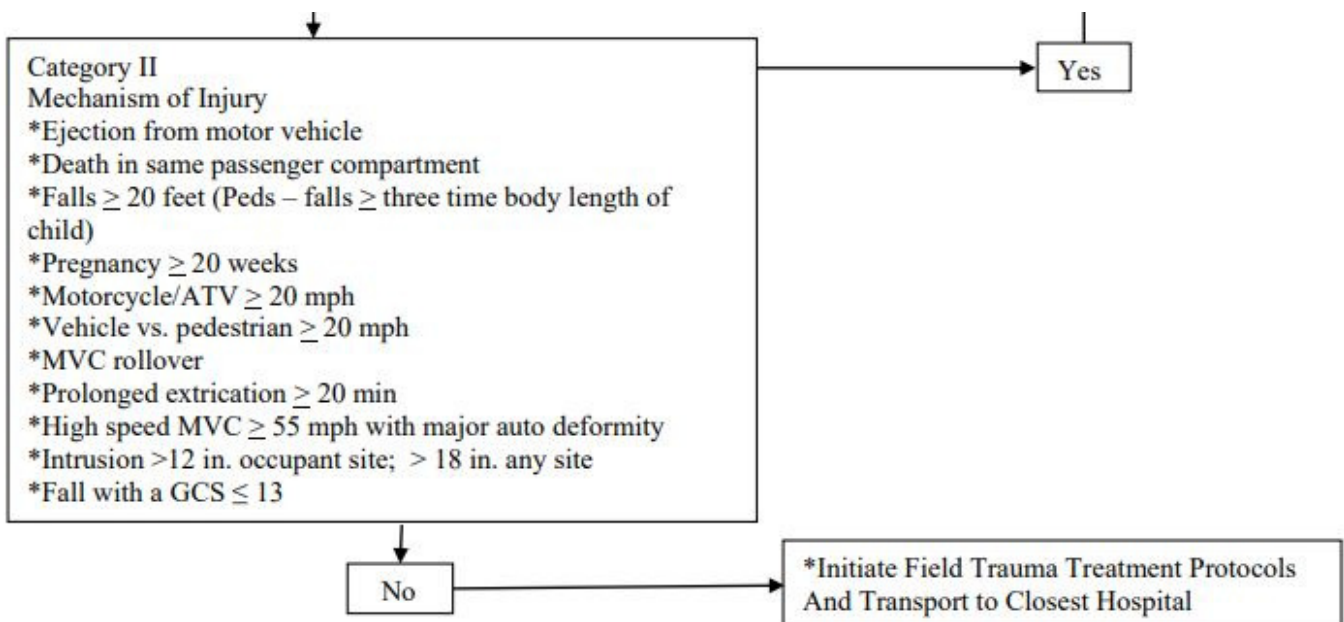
Category II
Mechanism of Injury
*Ejection from motor vehicle
*Death in same passenger compartment
*Falls $\geq$ 20 feet (Peds – falls $\geq$ three time body length of child)
*Pregnancy $\geq$ 20 weeks
*Motorcycle/ATV $\geq$ 20 mph
*Vehicle vs. pedestrian $\geq$ 20 mph
*MVC rollover
*Prolonged extrication $\geq$ 20 min
*High speed MVC $\geq$ 55 mph with major auto deformity
*Intrusion >12 in. occupant site; > 18 in. any site
*Fall with a GCS $\leq$ 13

Yes

No

*Initiate Field Trauma Treatment Protocols And Transport to Closest Hospital